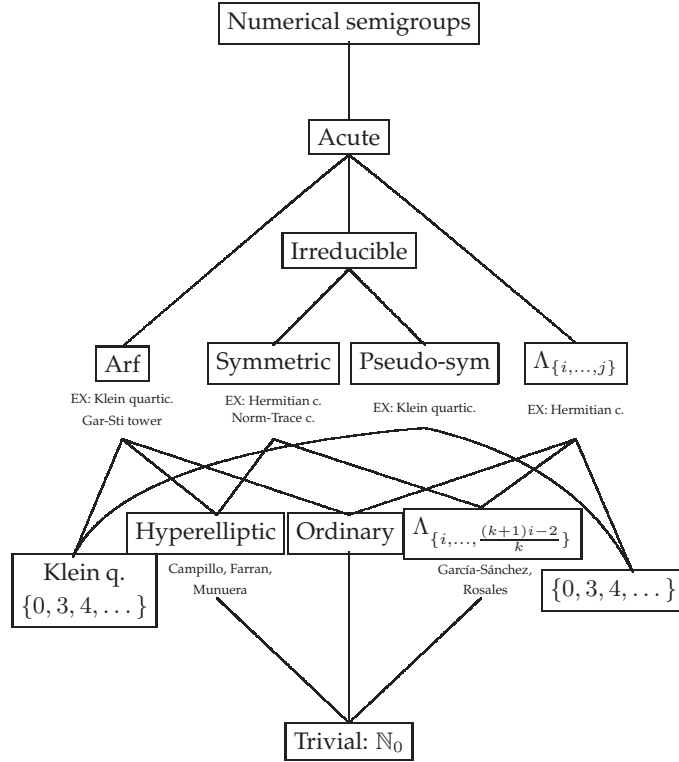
Numerical semigroups

Acute

Irreducible

Arf

EX: Klein quartic. Gar-Sti tower

Symmetric

EX: Hermitian c. Norm-Trace c.

Pseudo-sym

EX: Klein quartic.

$\Lambda_{\{i,\dots,j\}}$

EX: Hermitian c.

Klein q. $\{0,3,4,\dots\}$

Hyperelliptic

Campillo, Farran, Munuera

Ordinary

$\Lambda_{\{i,\dots,\frac{(k+1)i-2}{k}\}}$

García-Sánchez, Rosales

$\{0,3,4,\dots\}$

Trivial: $\mathbb{N}_0$